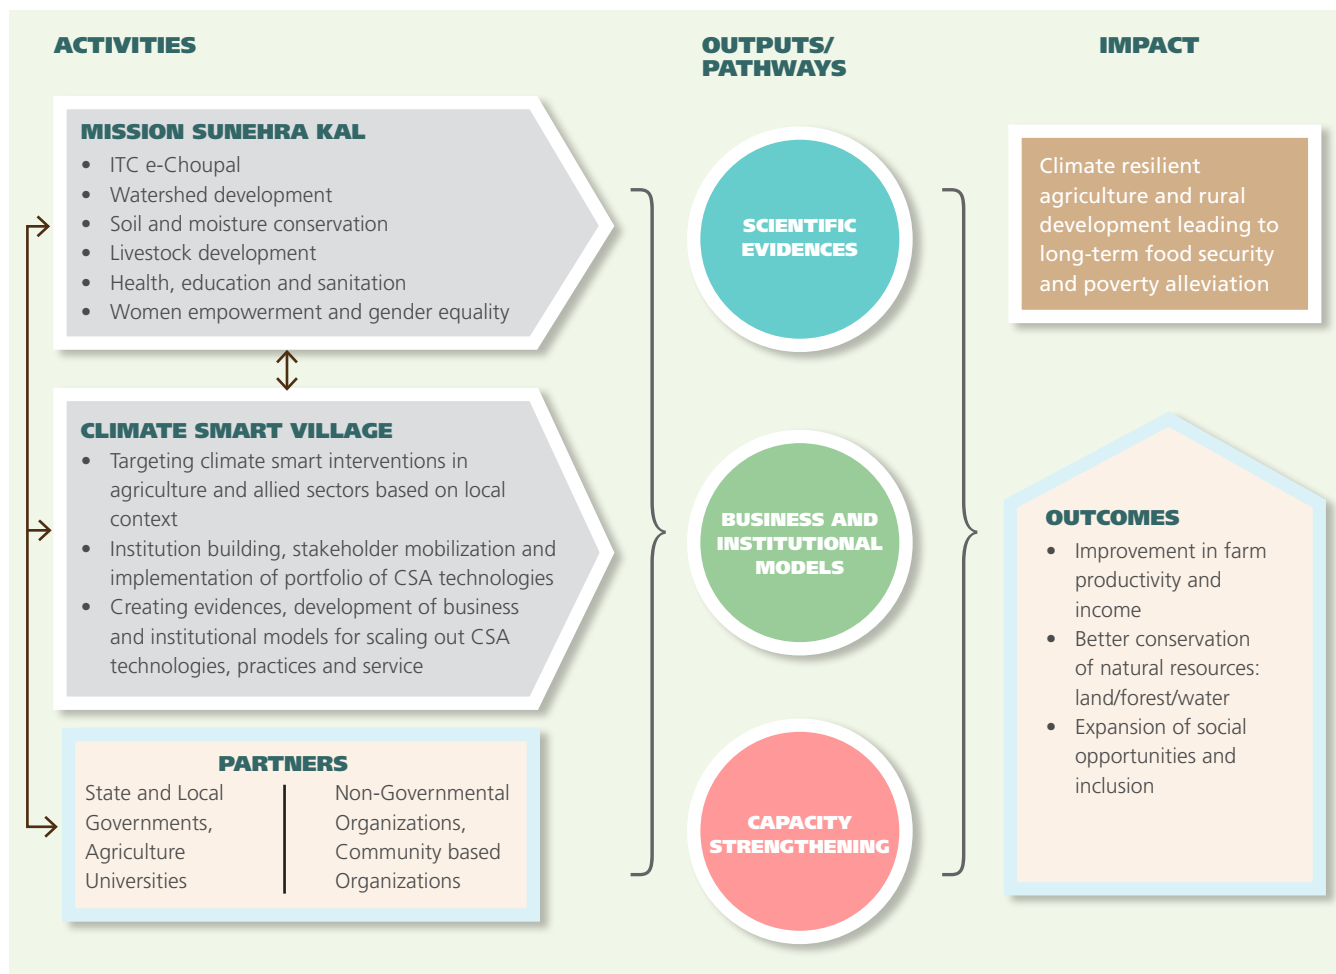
ACTIVITIES

OUTPUTS/ PATHWAYS

IMPACT

MISSION SUNEHRA KAL
- ITC e-Choupal
- Watershed development
- Soil and moisture conservation
- Livestock development
- Health, education and sanitation
- Women empowerment and gender equality

CLIMATE SMART VILLAGE
- Targeting climate smart interventions in agriculture and allied sectors based on local context
- Institution building, stakeholder mobilization and implementation of portfolio of CSA technologies
- Creating evidences, development of business and institutional models for scaling out CSA technologies, practices and service

PARTNERS
State and Local Governments, Agriculture Universities

Non-Governmental Organizations, Community based Organizations

SCIENTIFIC EVIDENCES

BUSINESS AND INSTITUTIONAL MODELS

CAPACITY STRENGTHENING

Climate resilient agriculture and rural development leading to long-term food security and poverty alleviation

OUTCOMES
- Improvement in farm productivity and income
- Better conservation of natural resources: land/forest/water
- Expansion of social opportunities and inclusion